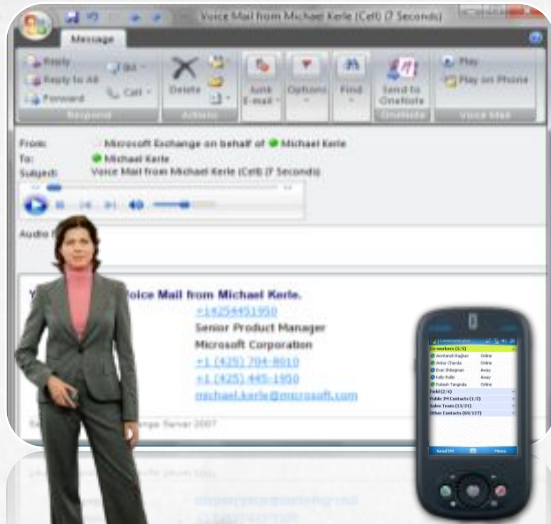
Voice Mail from Michael Kerle (Cell) (7 Seconds)

Message

Reply
Reply to All
Forward
IM
Call
Respond
Delete
Actions
Junk E-mail
Options
Find
Send to OneNote
OneNote
Play
Play on Phone
Voice Mail

From: Microsoft Exchange on behalf of Michael Kerle
To: Michael Kerle
Subject: Voice Mail from Michael Kerle (Cell) (7 Seconds)

Audio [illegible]

Y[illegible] Voice Mail from Michael Kerle.
+14254451950
Senior Product Manager
Microsoft Corporation
+1 (425) 704-8010
+1 (425) 445-1950
michael.kerle@microsoft.com

Se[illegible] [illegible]ange Server 2007

Co-workers (5/5)
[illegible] Online
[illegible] Online
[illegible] Online
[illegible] Away
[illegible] Away
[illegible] Online
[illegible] Online
Public IM Contacts
Sales Team
Other Contacts